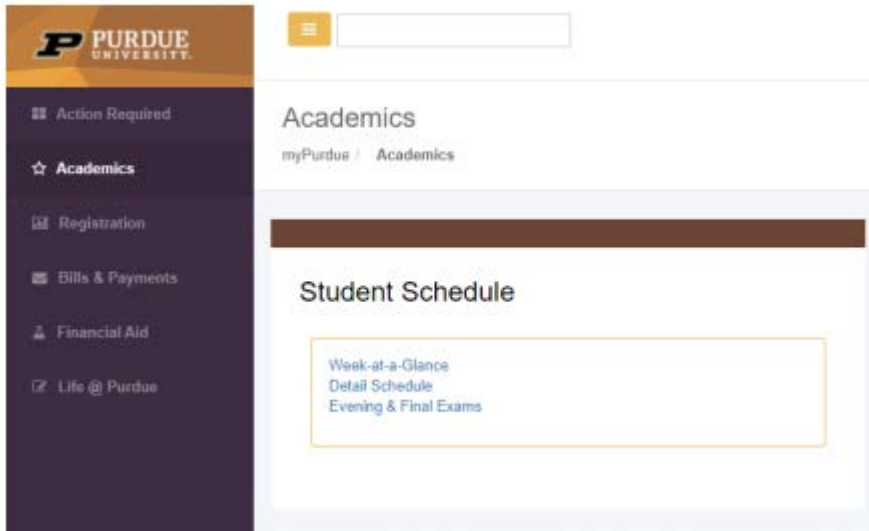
P PURDUE UNIVERSITY.

Action Required
Academics
Registration
Bills & Payments
Financial Aid
Life @ Purdue

Academics
myPurdue / Academics

Student Schedule

Week-at-a-Glance
Detail Schedule
Evening & Final Exams